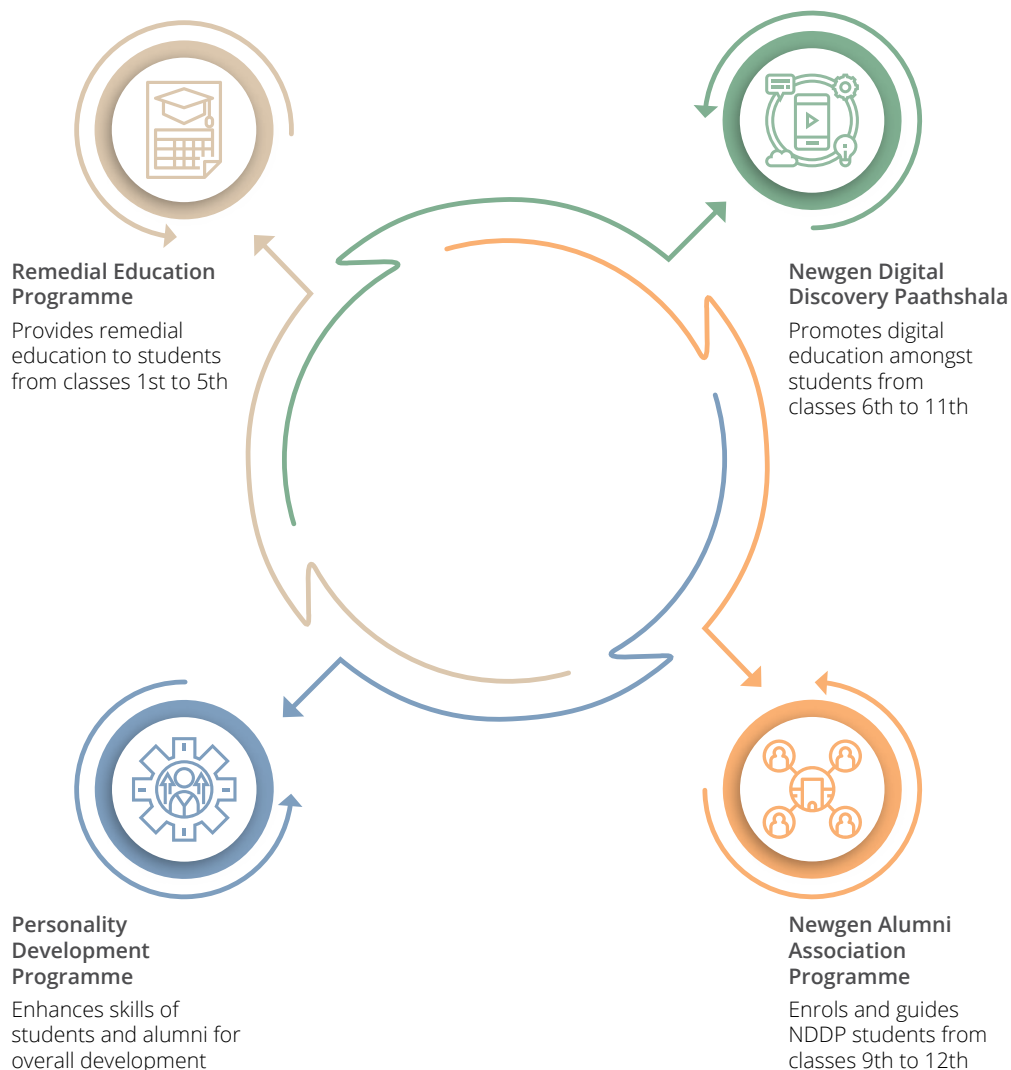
Remedial Education Programme

Provides remedial education to students from classes 1st to 5th

Newgen Digital Discovery Paathshala

Promotes digital education amongst students from classes 6th to 11th

Personality Development Programme

Enhances skills of students and alumni for overall development

Newgen Alumni Association Programme

Enrols and guides NDDP students from classes 9th to 12th